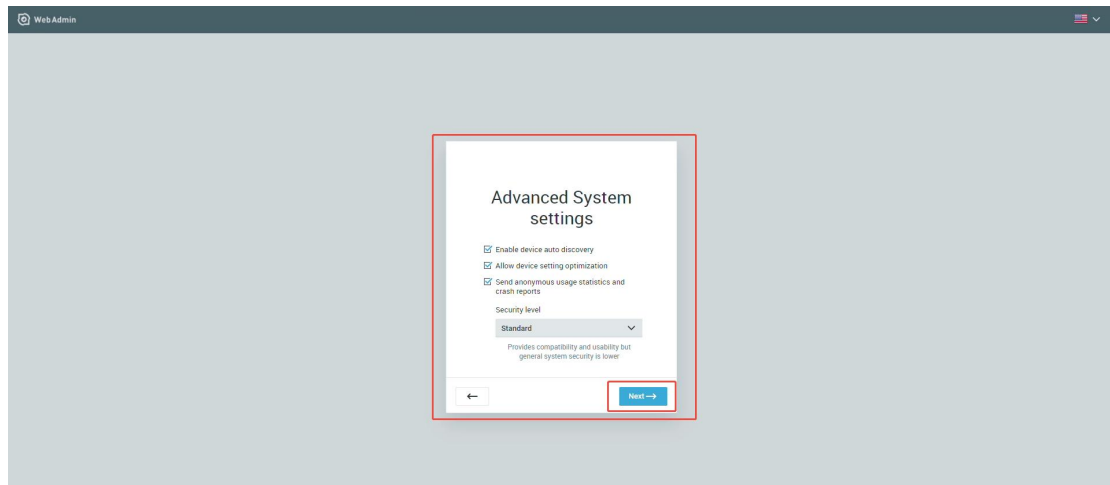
Web Admin

Advanced System settings

☑ Enable device auto discovery
☑ Allow device setting optimization
☑ Send anonymous usage statistics and crash reports

Security level
Standard

Provides compatibility and usability but general system security is lower

←
Next →